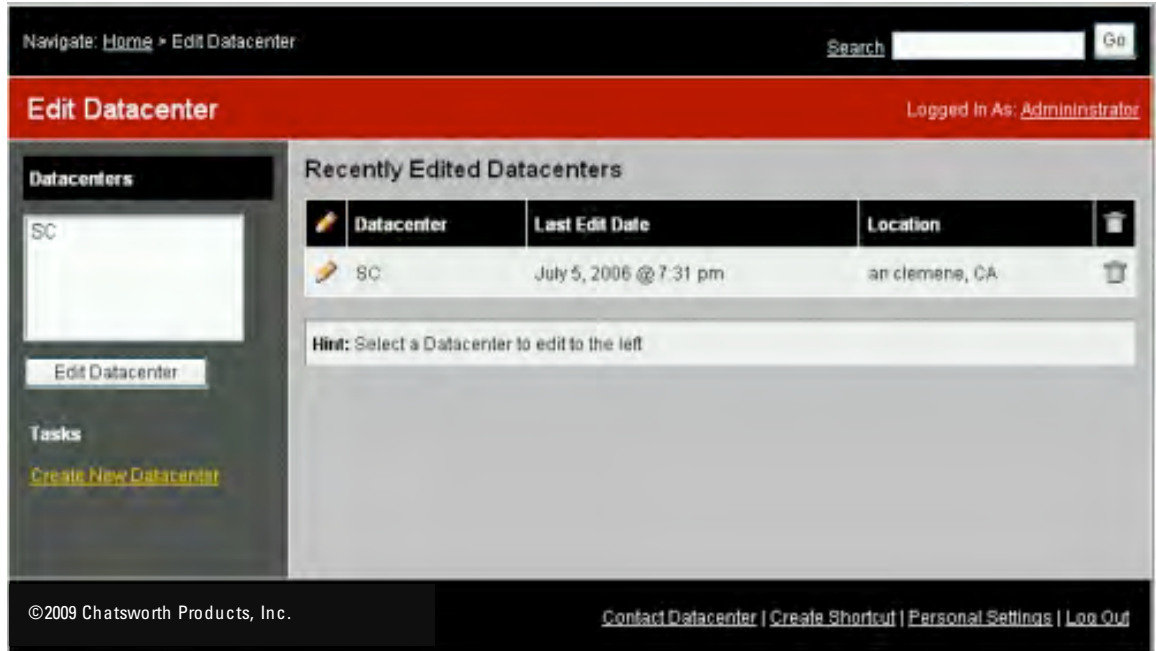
Navigate: Home > Edit Datacenter

Search Go

Edit Datacenter

Logged In As: Admininstrator

Datacenters

SC

Edit Datacenter

Tasks

Create New Datacenter

Recently Edited Datacenters

| | Datacenter | Last Edit Date | Location | |
|---|---|---|---|---|
| | SC | July 5, 2006 @ 7:31 pm | an clemene, CA | |

Hint: Select a Datacenter to edit to the left

©2009 Chatsworth Products, Inc.

Contact Datacenter | Create Shortcut | Personal Settings | Log Out